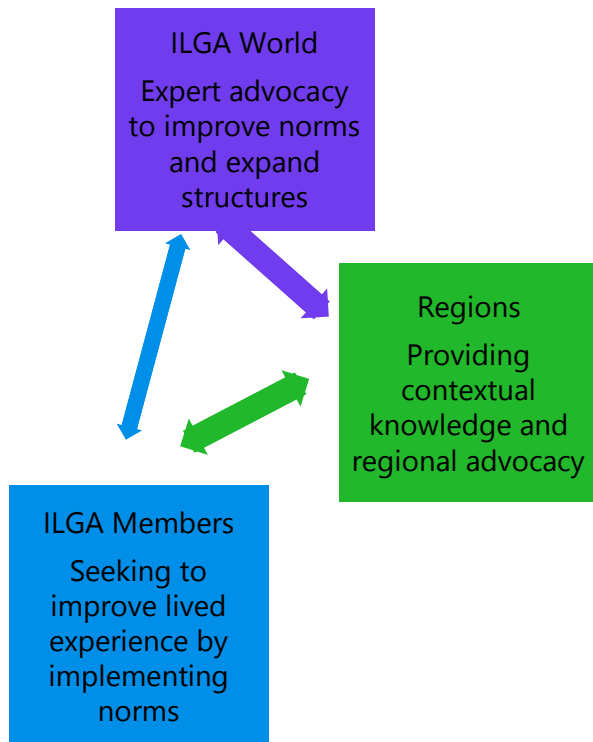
ILGA World

Expert advocacy to improve norms and expand structures

Regions

Providing contextual knowledge and regional advocacy

ILGA Members

Seeking to improve lived experience by implementing norms